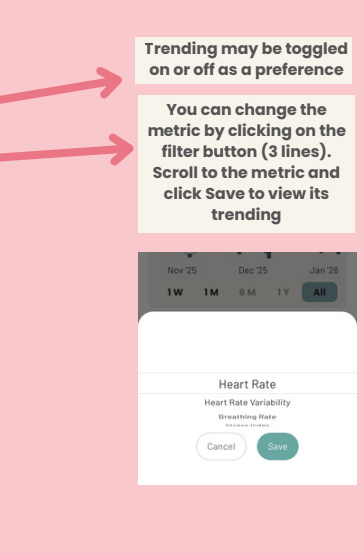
Trending may be toggled on or off as a preference

You can change the metric by clicking on the filter button (3 lines). Scroll to the metric and click Save to view its trending

Nov '25
Dec '25
Jan '26
1W
1M
6M
1Y
All

Heart Rate
Heart Rate Variability
Breathing Rate
Stress Index
Cancel
Save